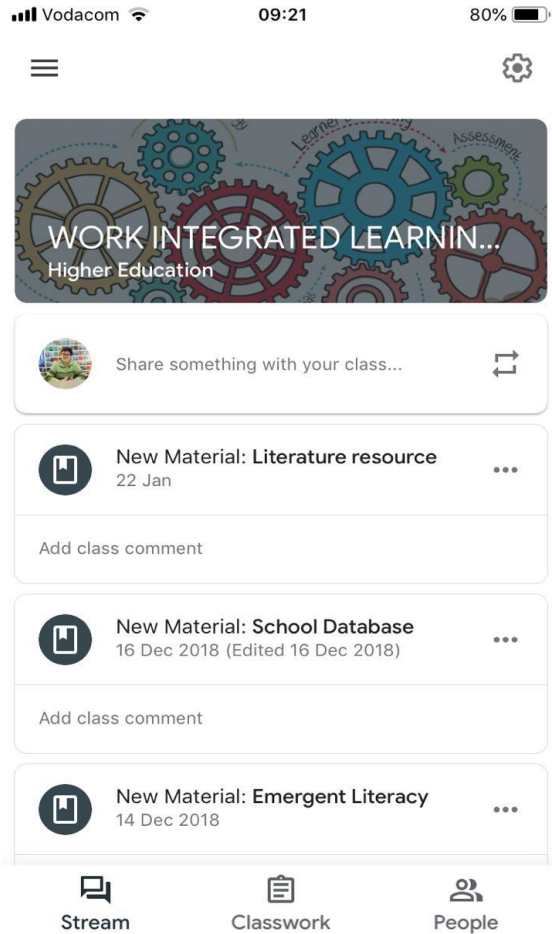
Vodacom 09:21 80%

Learner Assessment

WORK INTEGRATED LEARNIN...
Higher Education

Share something with your class...

New Material: Literature resource
22 Jan

Add class comment

New Material: School Database
16 Dec 2018 (Edited 16 Dec 2018)

Add class comment

New Material: Emergent Literacy
14 Dec 2018

Stream Classwork People